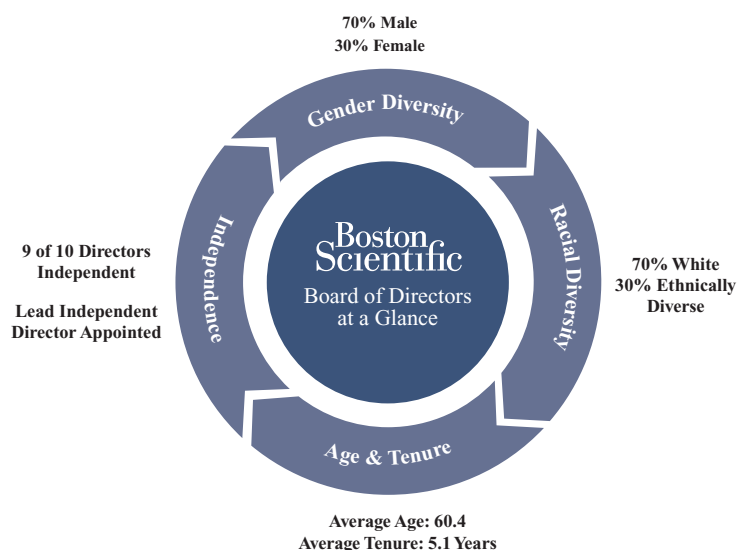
70% Male
30% Female

Gender Diversity

Racial Diversity

70% White
30% Ethnically Diverse

Age & Tenure

Average Age: 60.4
Average Tenure: 5.1 Years

Independence

9 of 10 Directors Independent

Lead Independent Director Appointed

Boston Scientific
Board of Directors at a Glance